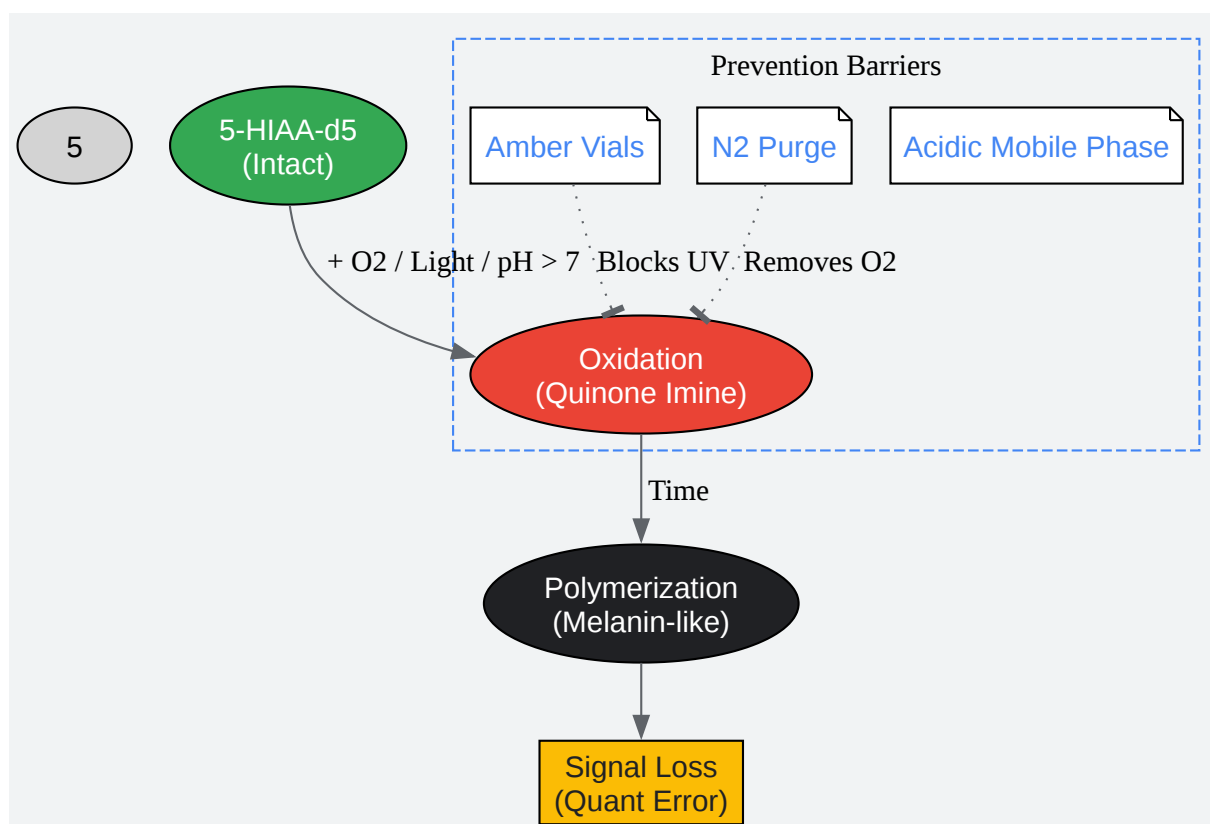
Prevention Barriers

5

5-HIAA-d5
(Intact)

Amber Vials

N2 Purge

Acidic Mobile Phase

+ O2 / Light / pH > 7

Blocks UV

Removes O2

Oxidation
(Quinone Imine)

Time

Polymerization
(Melanin-like)

Signal Loss
(Quant Error)